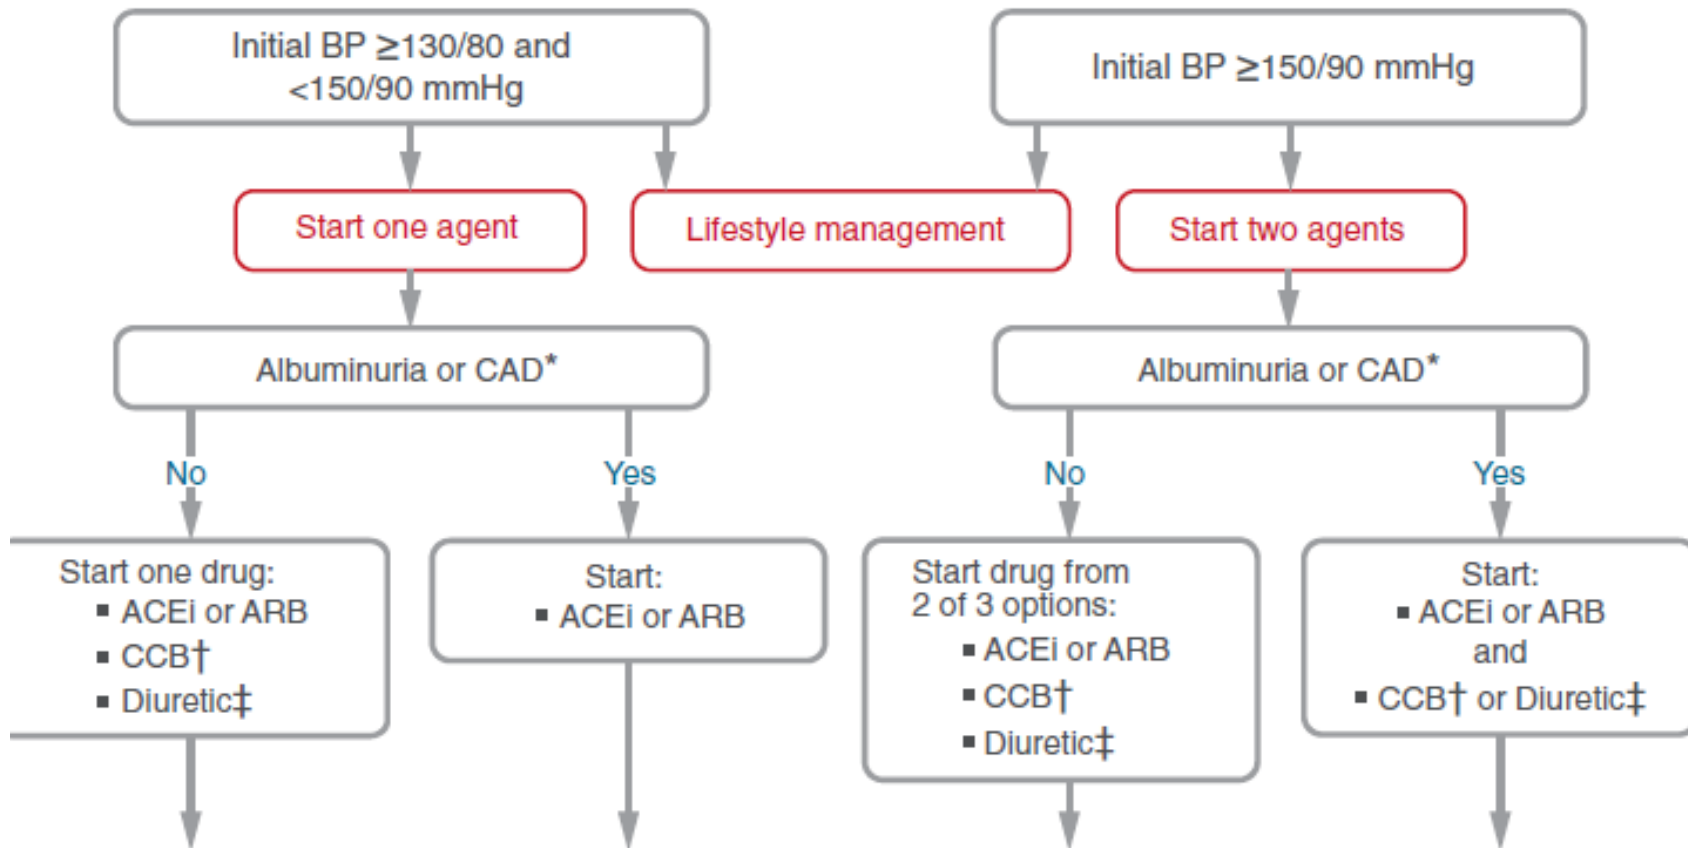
Initial BP ≥130/80 and <150/90 mmHg

Initial BP ≥150/90 mmHg

Start one agent

Lifestyle management

Start two agents

Albuminuria or CAD*

Albuminuria or CAD*

No

Yes

No

Yes

Start one drug:
▪ ACEi or ARB
▪ CCB†
▪ Diuretic‡

Start:
▪ ACEi or ARB

Start drug from 2 of 3 options:
▪ ACEi or ARB
▪ CCB†
▪ Diuretic‡

Start:
▪ ACEi or ARB
and
▪ CCB† or Diuretic‡